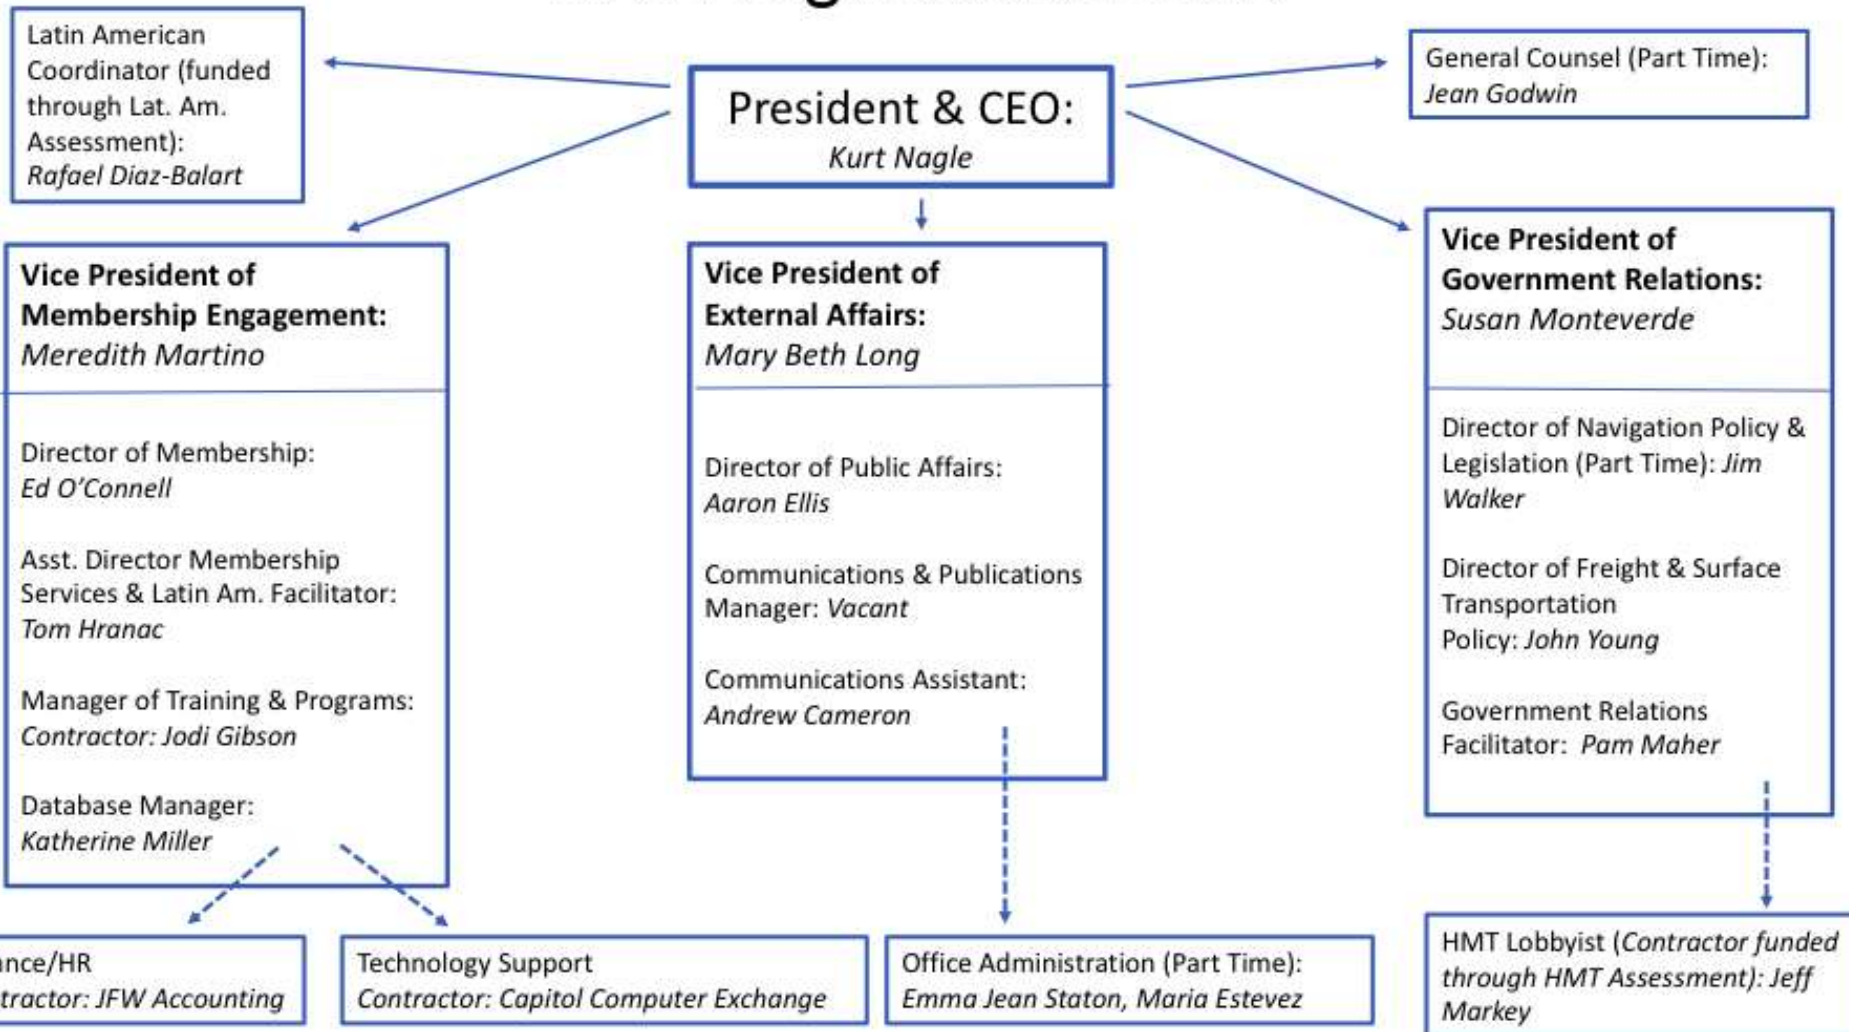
Latin American Coordinator (funded through Lat. Am. Assessment): *Rafael Diaz-Balart*

President & CEO:
*Kurt Nagle*

General Counsel (Part Time): *Jean Godwin*

**Vice President of Membership Engagement:**
*Meredith Martino*

Director of Membership: *Ed O'Connell*

Asst. Director Membership Services & Latin Am. Facilitator: *Tom Hranac*

Manager of Training & Programs: *Contractor: Jodi Gibson*

Database Manager: *Katherine Miller*

**Vice President of External Affairs:**
*Mary Beth Long*

Director of Public Affairs: *Aaron Ellis*

Communications & Publications Manager: *Vacant*

Communications Assistant: *Andrew Cameron*

**Vice President of Government Relations:**
*Susan Monteverde*

Director of Navigation Policy & Legislation (Part Time): *Jim Walker*

Director of Freight & Surface Transportation Policy: *John Young*

Government Relations Facilitator: *Pam Maher*

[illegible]nce/HR
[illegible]tractor: JFW Accounting

Technology Support
*Contractor: Capitol Computer Exchange*

Office Administration (Part Time):
*Emma Jean Staton, Maria Estevez*

HMT Lobbyist (*Contractor funded through HMT Assessment*): *Jeff Markey*